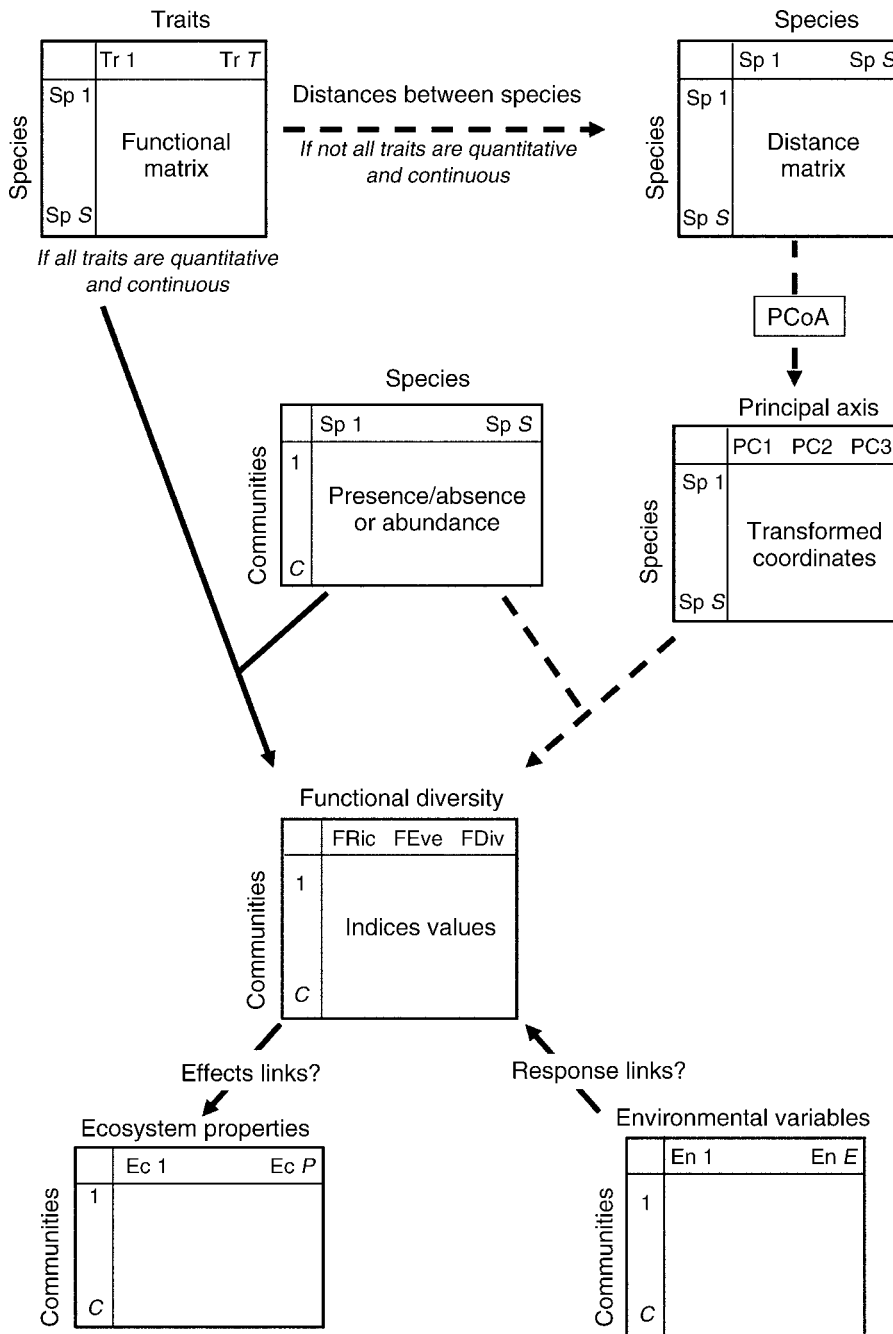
Traits

| | Tr 1 Tr *T* |
|---|---|
| Sp 1 | Functional matrix |
| Sp *S* | |

Species

If all traits are quantitative and continuous

Distances between species

If not all traits are quantitative and continuous

Species

| | Sp 1 Sp *S* |
|---|---|
| Sp 1 | Distance matrix |
| Sp *S* | |

Species

PCoA

Principal axis

| | PC1 PC2 PC3 |
|---|---|
| Sp 1 | Transformed coordinates |
| Sp *S* | |

Species

Species

| | Sp 1 Sp *S* |
|---|---|
| 1 | Presence/absence or abundance |
| *C* | |

Communities

Functional diversity

| | FRic FEve FDiv |
|---|---|
| 1 | Indices values |
| *C* | |

Communities

Effects links?

Response links?

Ecosystem properties

| | Ec 1 Ec *P* |
|---|---|
| 1 | |
| *C* | |

Communities

Environmental variables

| | En 1 En *E* |
|---|---|
| 1 | |
| *C* | |

Communities